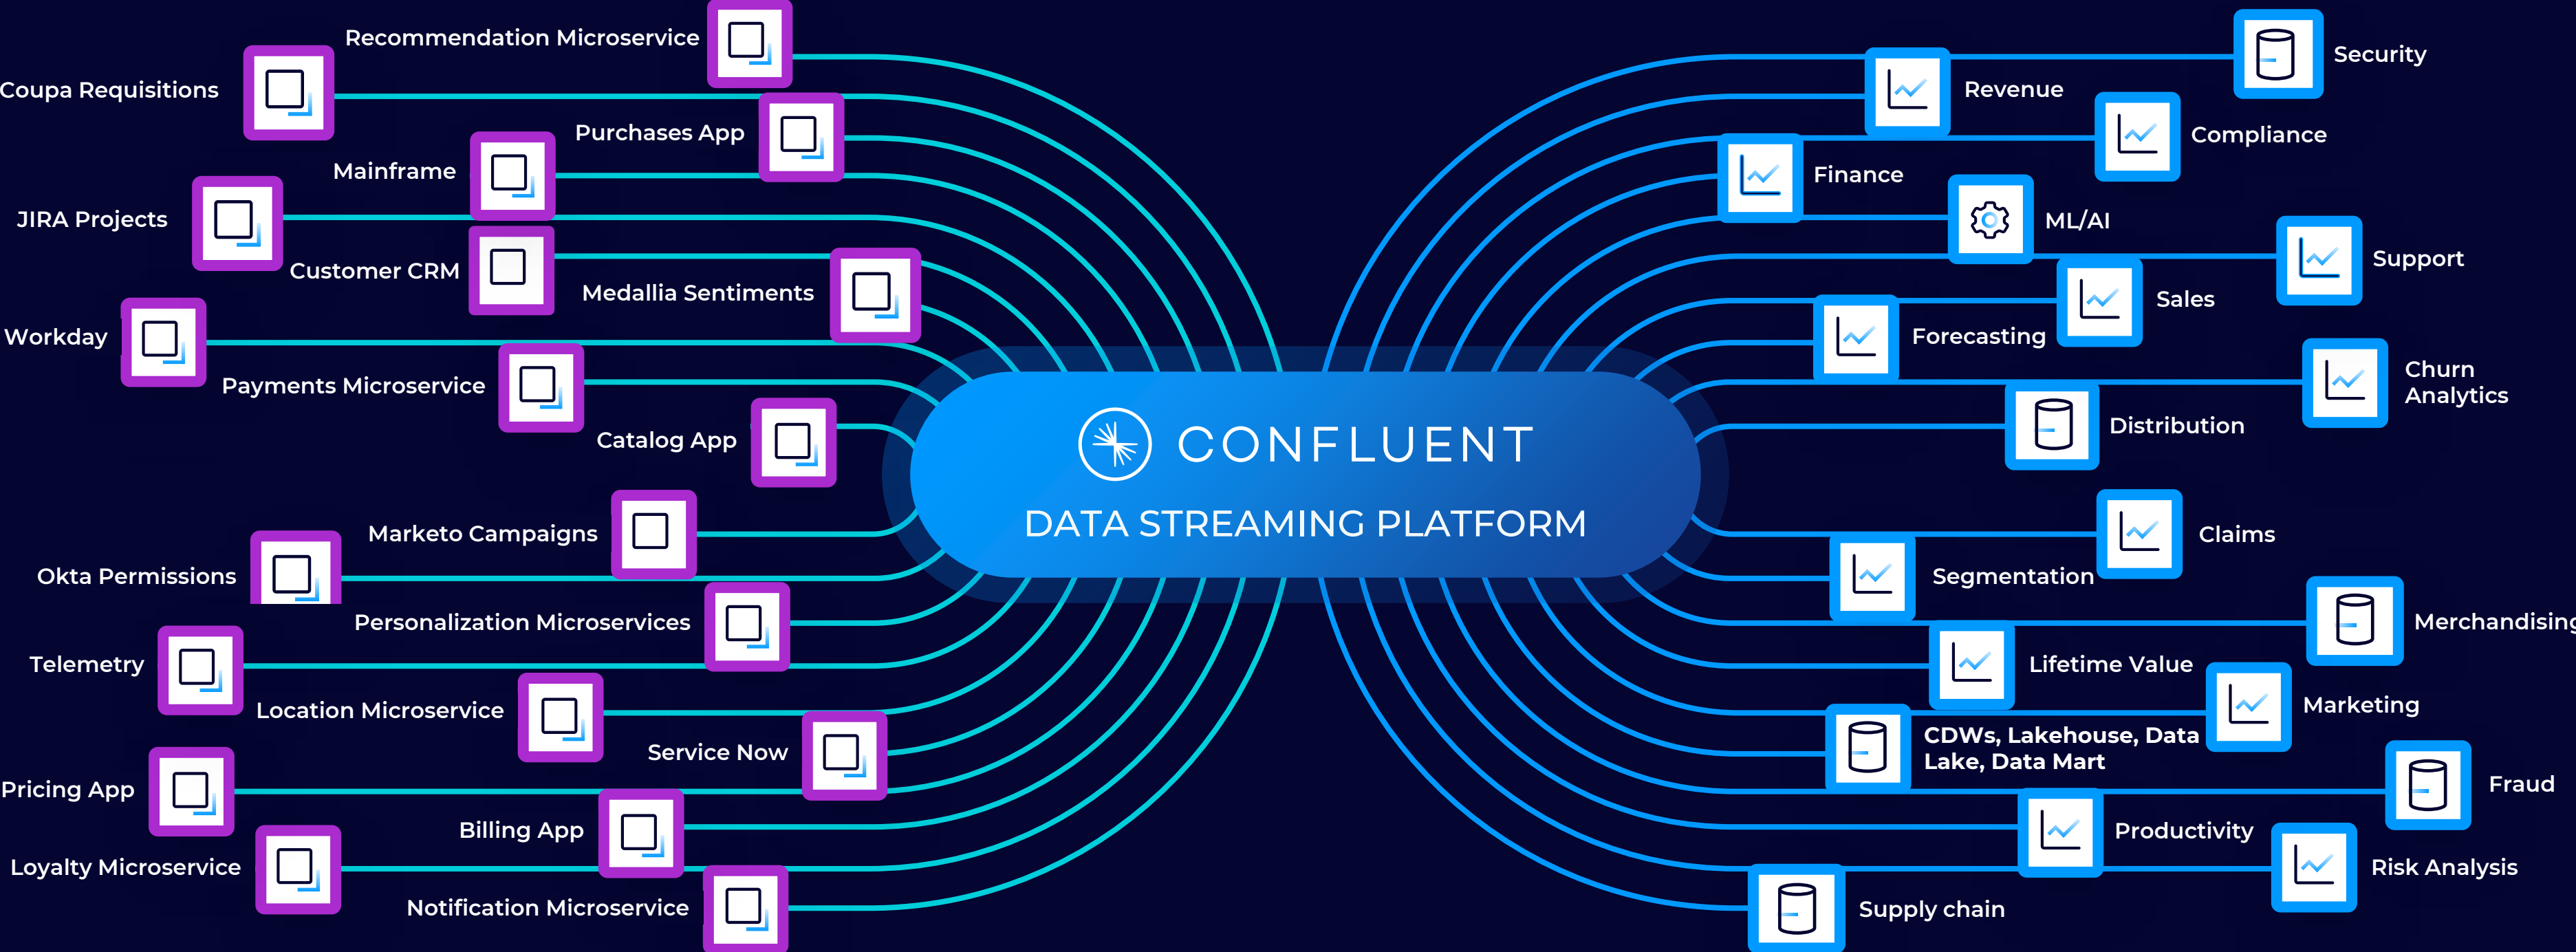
Recommendation Microservice
Coupa Requisitions
Purchases App
Mainframe
JIRA Projects
Customer CRM
Medallia Sentiments
Workday
Payments Microservice
Catalog App
Marketo Campaigns
Okta Permissions
Personalization Microservices
Telemetry
Location Microservice
Service Now
Pricing App
Billing App
Loyalty Microservice
Notification Microservice

CONFLUENT
DATA STREAMING PLATFORM

Security
Revenue
Compliance
Finance
ML/AI
Support
Sales
Forecasting
Churn Analytics
Distribution
Claims
Segmentation
Merchandising
Lifetime Value
Marketing
CDWs, Lakehouse, Data Lake, Data Mart
Fraud
Productivity
Risk Analysis
Supply chain